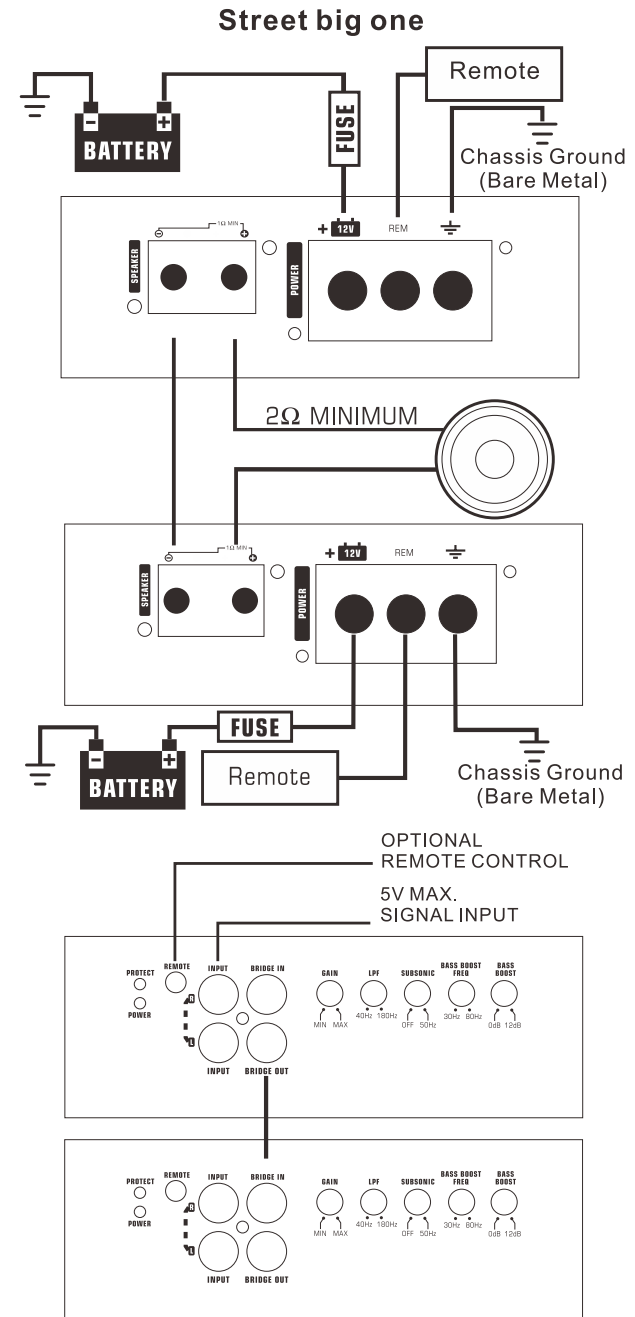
Street big one

Remote

FUSE

BATTERY

Chassis Ground (Bare Metal)

+ 12V REM

SPEAKER

$\ominus$ 1Ω MIN $\oplus$

POWER

2Ω MINIMUM

$\ominus$ 1Ω MIN $\oplus$

SPEAKER

+ 12V REM

POWER

FUSE

BATTERY

Remote

Chassis Ground (Bare Metal)

OPTIONAL REMOTE CONTROL

5V MAX. SIGNAL INPUT

PROTECT

POWER

REMOTE

INPUT

BRIDGE IN

R

L

INPUT

BRIDGE OUT

GAIN

MIN MAX

LPF

40Hz 180Hz

SUBSONIC

OFF 50Hz

BASS BOOST FREQ

30Hz 80Hz

BASS BOOST

0dB 12dB

PROTECT

POWER

REMOTE

INPUT

BRIDGE IN

R

L

INPUT

BRIDGE OUT

GAIN

MIN MAX

LPF

40Hz 180Hz

SUBSONIC

OFF 50Hz

BASS BOOST FREQ

30Hz 80Hz

BASS BOOST

0dB 12dB